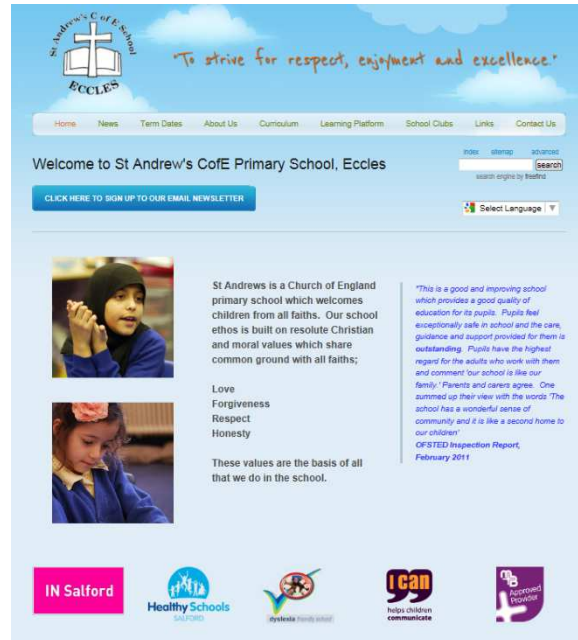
St Andrew's C of E School
ECCLES

"To strive for respect, enjoyment and excellence"

Home News Term Dates About Us Curriculum Learning Platform School Clubs Links Contact Us

Welcome to St Andrew's CofE Primary School, Eccles

index sitemap advanced
search
search engine by freefind

CLICK HERE TO SIGN UP TO OUR EMAIL NEWSLETTER

Select Language

St Andrews is a Church of England primary school which welcomes children from all faiths. Our school ethos is built on resolute Christian and moral values which share common ground with all faiths;

Love
Forgiveness
Respect
Honesty

These values are the basis of all that we do in the school.

"This is a good and improving school which provides a good quality of education for its pupils. Pupils feel exceptionally safe in school and the care, guidance and support provided for them is outstanding. Pupils have the highest regard for the adults who work with them and comment 'our school is like our family.' Parents and carers agree. One summed up their view with the words 'The school has a wonderful sense of community and it is like a second home to our children'"
OFSTED Inspection Report, February 2011

IN Salford

Healthy Schools
SALFORD

dyslexia friendly school

I CAN
helps children communicate

Approved Provider